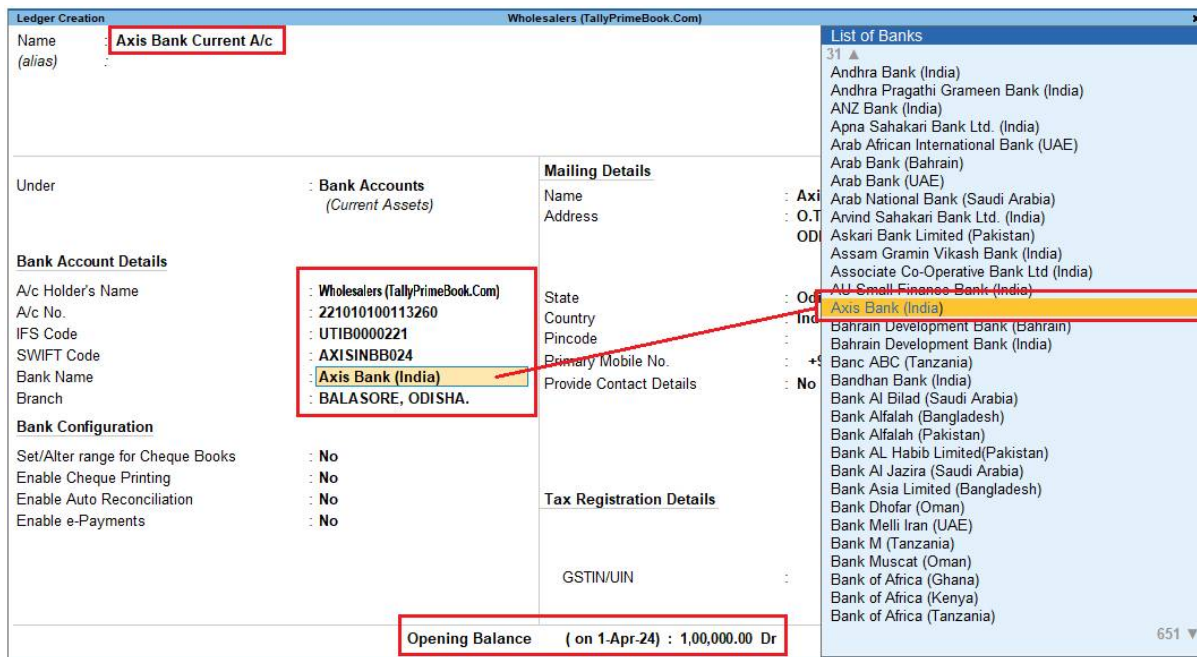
Ledger Creation Wholesalers (TallyPrimeBook.Com) ×

Name : Axis Bank Current A/c
(alias) :

Under : Bank Accounts
(Current Assets)

Bank Account Details

A/c Holder's Name : Wholesalers (TallyPrimeBook.Com)
A/c No. : 221010100113260
IFS Code : UTIB0000221
SWIFT Code : AXISINBB024
Bank Name : Axis Bank (India)
Branch : BALASORE, ODISHA.

Bank Configuration

Set/Alter range for Cheque Books : No
Enable Cheque Printing : No
Enable Auto Reconciliation : No
Enable e-Payments : No

Mailing Details
Name : Axi
Address : O.T
ODI

State : Od
Country : Ind
Pincode :
Primary Mobile No. : +9
Provide Contact Details : No

Tax Registration Details

GSTIN/UIN :

Opening Balance ( on 1-Apr-24) : 1,00,000.00 Dr

List of Banks
31 ▲
Andhra Bank (India)
Andhra Pragathi Grameen Bank (India)
ANZ Bank (India)
Apna Sahakari Bank Ltd. (India)
Arab African International Bank (UAE)
Arab Bank (Bahrain)
Arab Bank (UAE)
Arab National Bank (Saudi Arabia)
Arvind Sahakari Bank Ltd. (India)
Askari Bank Limited (Pakistan)
Assam Gramin Vikash Bank (India)
Associate Co-Operative Bank Ltd (India)
AU Small Finance Bank (India)
Axis Bank (India)
Bahrain Development Bank (Bahrain)
Bahrain Development Bank (India)
Banc ABC (Tanzania)
Bandhan Bank (India)
Bank Al Bilad (Saudi Arabia)
Bank Alfalah (Bangladesh)
Bank Alfalah (Pakistan)
Bank AL Habib Limited(Pakistan)
Bank Al Jazira (Saudi Arabia)
Bank Asia Limited (Bangladesh)
Bank Dhofar (Oman)
Bank Melli Iran (UAE)
Bank M (Tanzania)
Bank Muscat (Oman)
Bank of Africa (Ghana)
Bank of Africa (Kenya)
Bank of Africa (Tanzania)
651 ▼